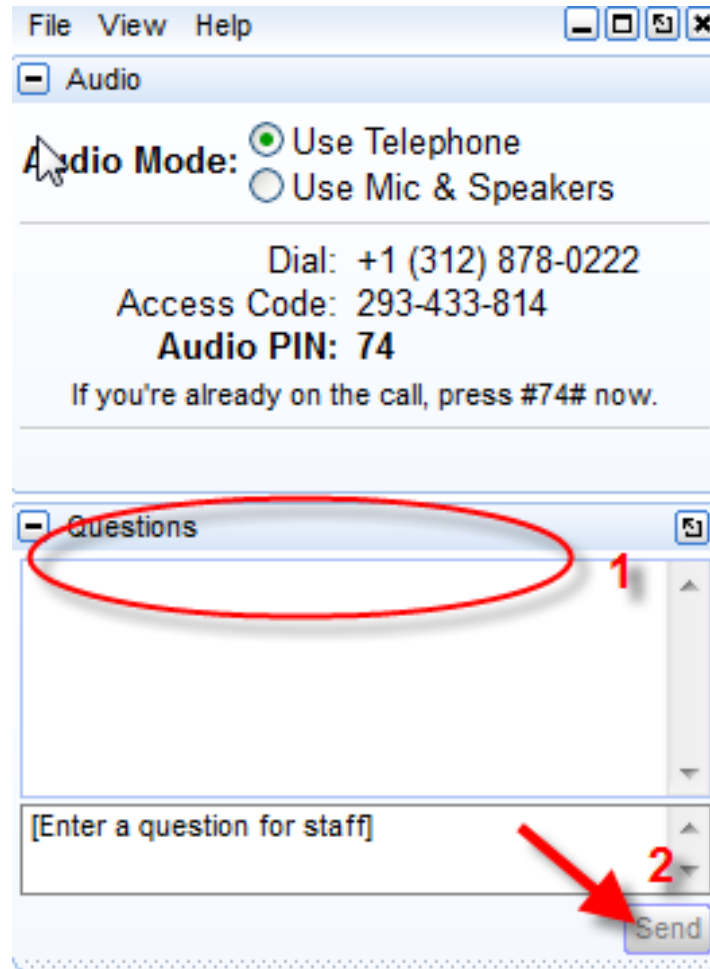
File View Help

Audio

Audio Mode: Use Telephone
Use Mic & Speakers

Dial: +1 (312) 878-0222
Access Code: 293-433-814
Audio PIN: 74
If you're already on the call, press #74# now.

Questions

1

[Enter a question for staff]

2

Send